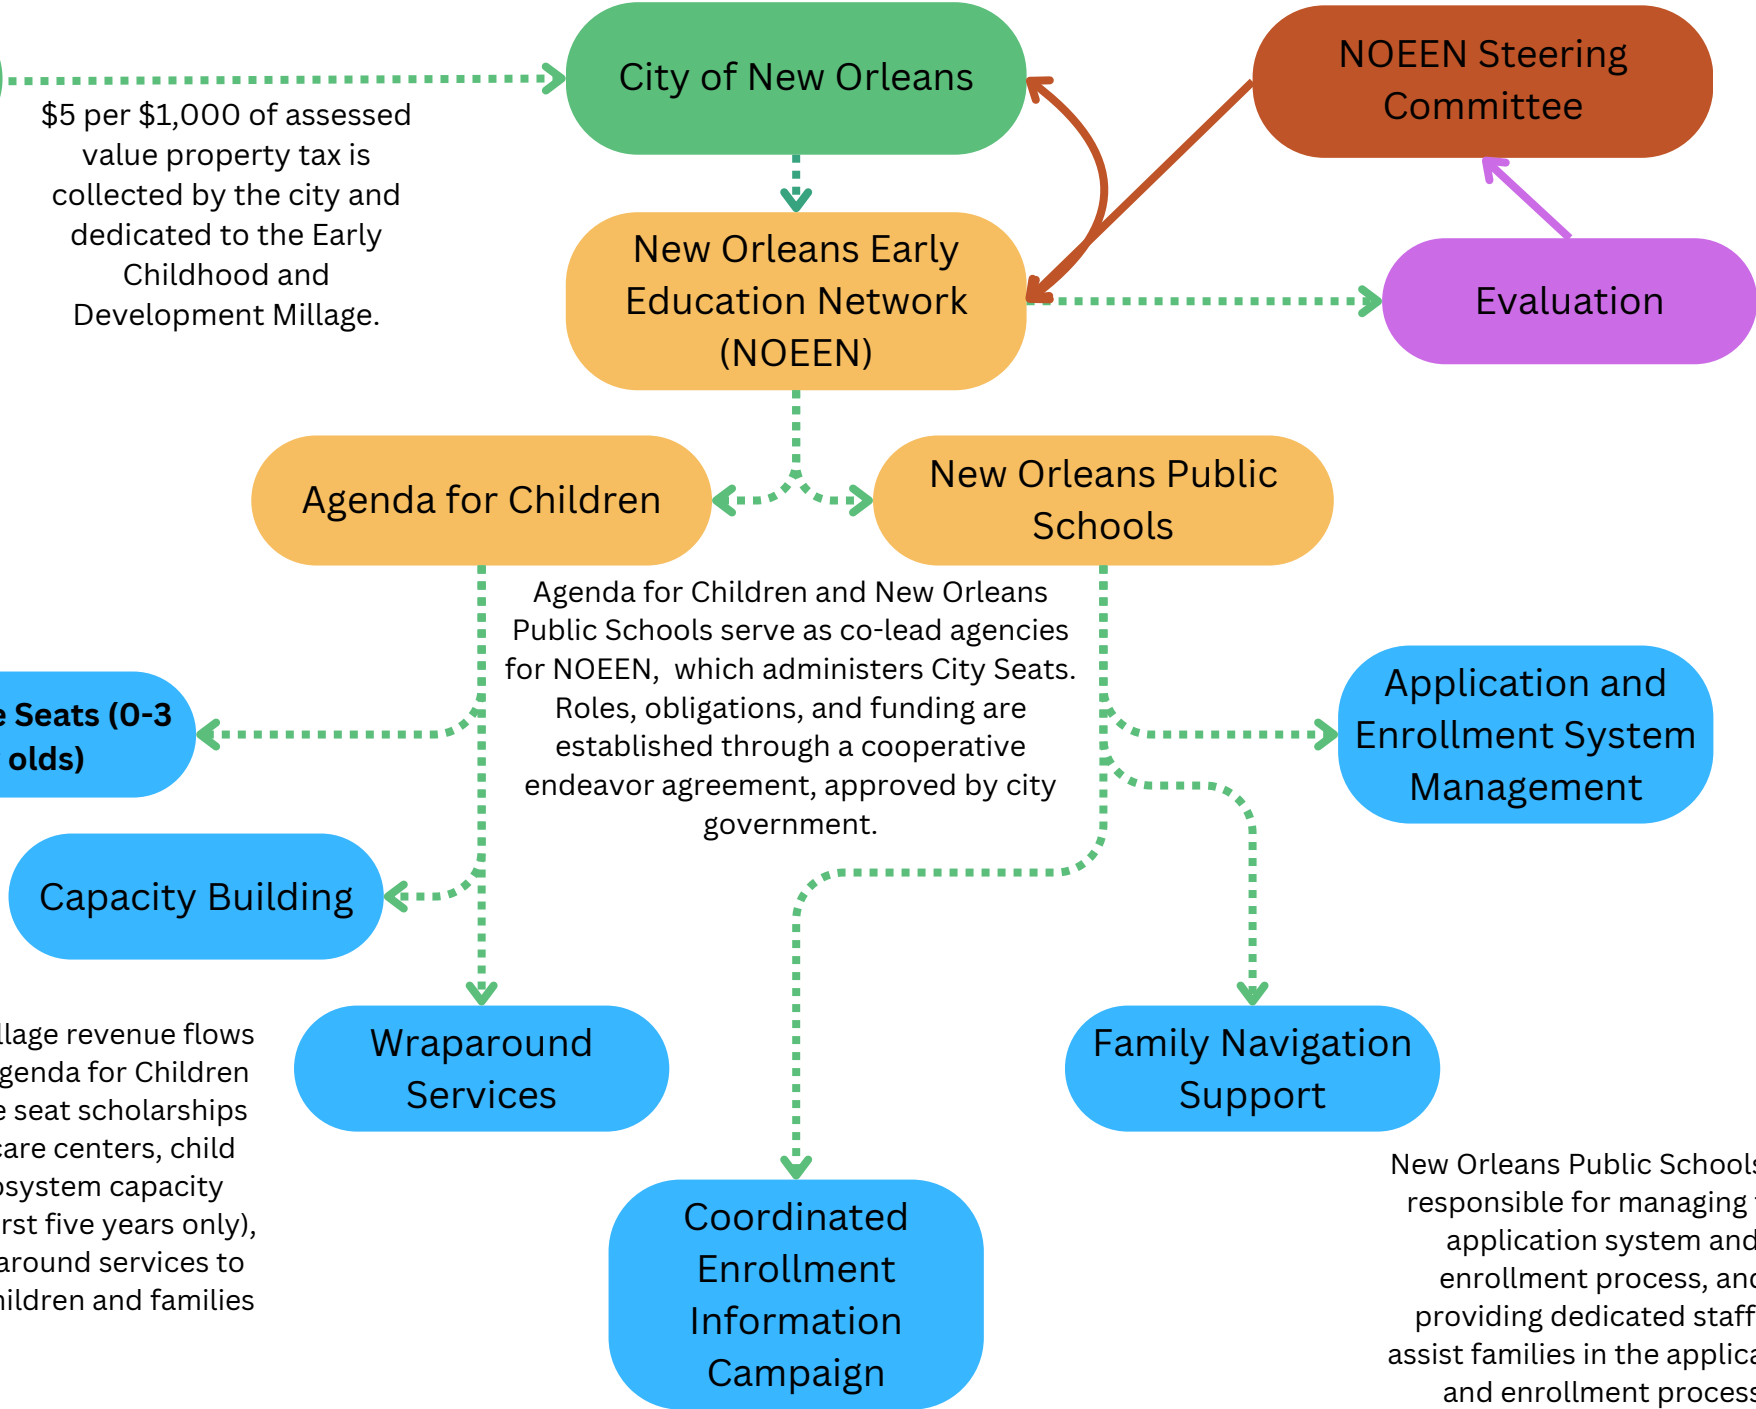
City of New Orleans

NOEEN Steering Committee

$5 per $1,000 of assessed value property tax is collected by the city and dedicated to the Early Childhood and Development Millage.

New Orleans Early Education Network (NOEEN)

Evaluation

Agenda for Children

New Orleans Public Schools

Agenda for Children and New Orleans Public Schools serve as co-lead agencies for NOEEN, which administers City Seats. Roles, obligations, and funding are established through a cooperative endeavor agreement, approved by city government.

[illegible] Seats (0-3 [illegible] olds)

Application and Enrollment System Management

Capacity Building

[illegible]llage revenue flows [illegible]genda for Children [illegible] seat scholarships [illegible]care centers, child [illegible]system capacity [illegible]rst five years only), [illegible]around services to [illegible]ildren and families

Wraparound Services

Family Navigation Support

Coordinated Enrollment Information Campaign

New Orleans Public School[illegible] responsible for managing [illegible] application system and enrollment process, an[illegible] providing dedicated staff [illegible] assist families in the applica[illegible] and enrollment process